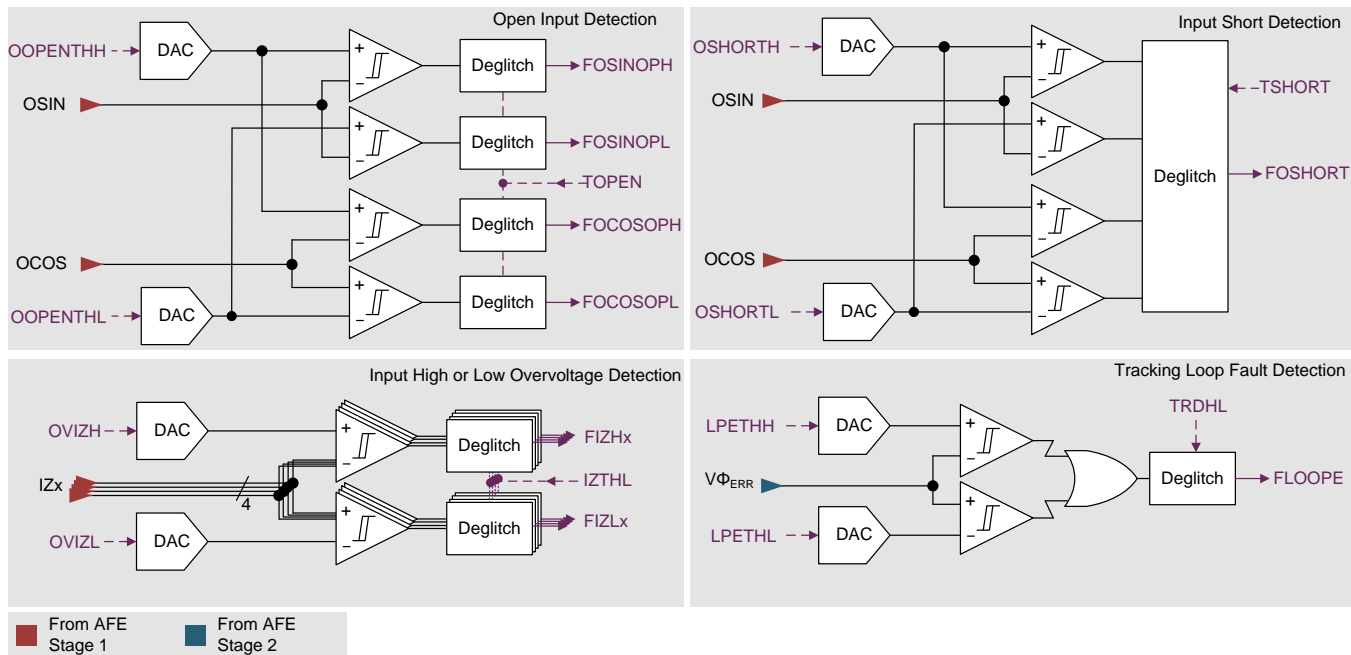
Open Input Detection

OOPENTHH
DAC
+
–
Deglitch
FOSINOPH
OSIN
+
–
Deglitch
FOSINOPL
TOPEN
+
–
Deglitch
FOCOSOPH
OCOS
+
–
Deglitch
FOCOSOPL
OOPENTHL
DAC

Input Short Detection

OSHORTH
DAC
+
–
TSHORT
OSIN
+
–
Deglitch
FOSHORT
+
–
OCOS
+
–
OSHORTL
DAC

Input High or Low Overvoltage Detection

OVIZH
DAC
+
–
Deglitch
FIZHx
IZx
4
IZTHL
OVIZL
DAC
+
–
Deglitch
FIZLx

Tracking Loop Fault Detection

TRDHL
LPETHH
DAC
+
–
Deglitch
FLOOPE
$V\Phi_{ERR}$
+
–
LPETHL
DAC

From AFE Stage 1
From AFE Stage 2